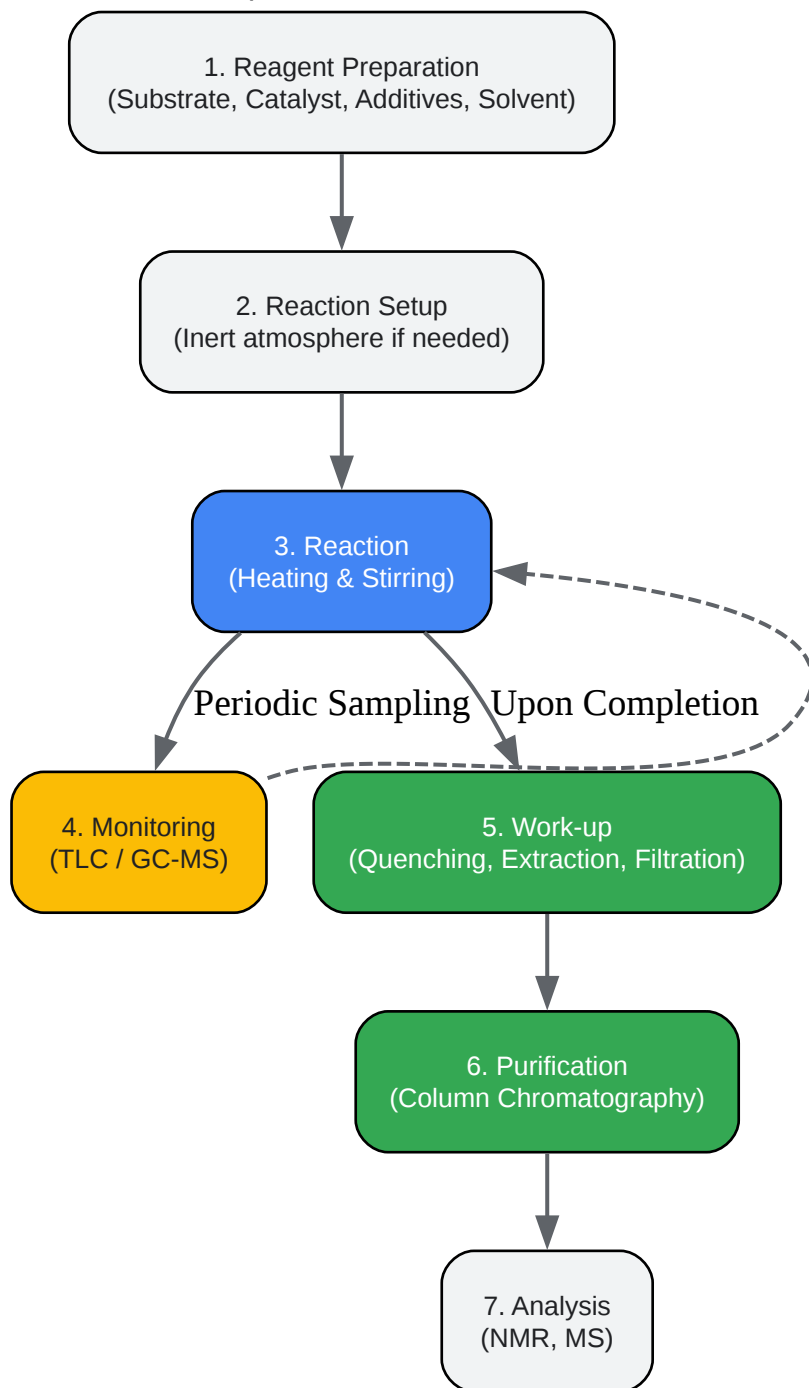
1. Reagent Preparation
(Substrate, Catalyst, Additives, Solvent)

2. Reaction Setup
(Inert atmosphere if needed)

3. Reaction
(Heating & Stirring)

Periodic Sampling

Upon Completion

4. Monitoring
(TLC / GC-MS)

5. Work-up
(Quenching, Extraction, Filtration)

6. Purification
(Column Chromatography)

7. Analysis
(NMR, MS)